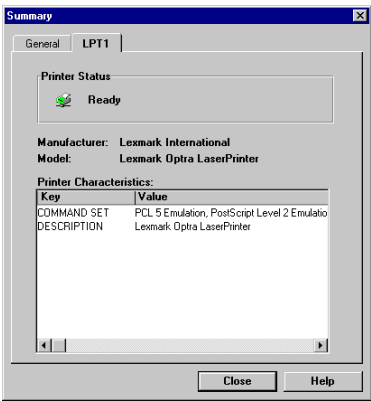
Summary

General | LPT1

Printer Status

Ready

Manufacturer: Lexmark International
Model: Lexmark Optra LaserPrinter

Printer Characteristics:

| Key | Value |
|---|---|
| COMMAND SET | PCL 5 Emulation, PostScript Level 2 Emulatio |
| DESCRIPTION | Lexmark Optra LaserPrinter |

Close | Help